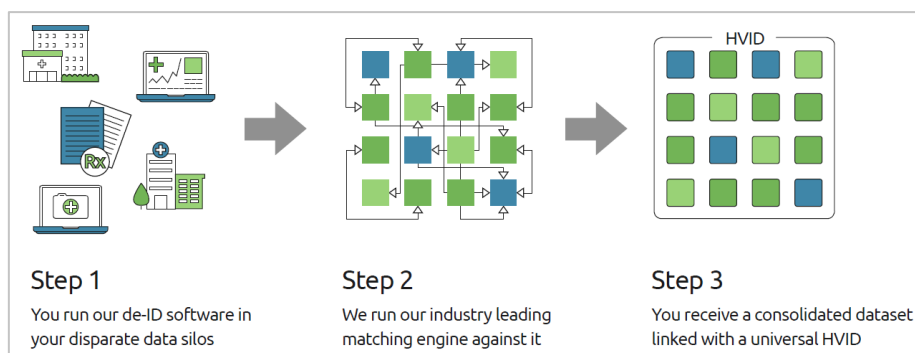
Rx

HVID

Step 1
You run our de-ID software in your disparate data silos

Step 2
We run our industry leading matching engine against it

Step 3
You receive a consolidated dataset linked with a universal HVID